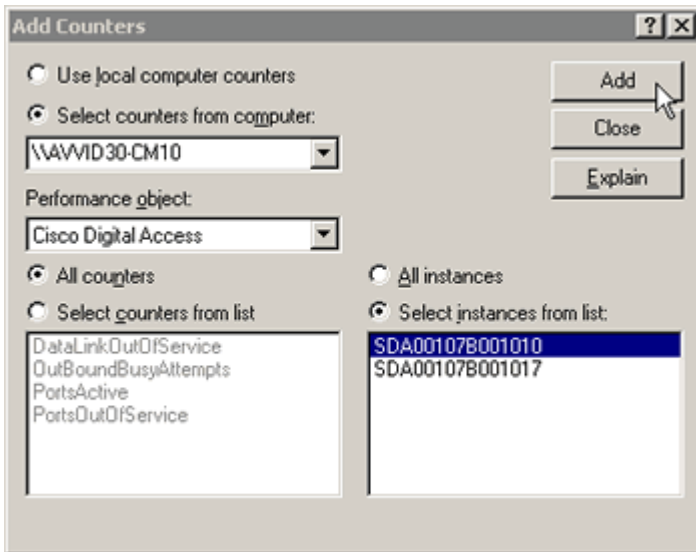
Add Counters

?

X

Use local computer counters

Select counters from computer:

\\AVVID30-CM10

Performance object:

Cisco Digital Access

All counters

Select counters from list

DataLinkOutOfService
OutBoundBusyAttempts
PortsActive
PortsOutOfService

Add

Close

Explain

All instances

Select instances from list:

SDA00107B001010
SDA00107B001017